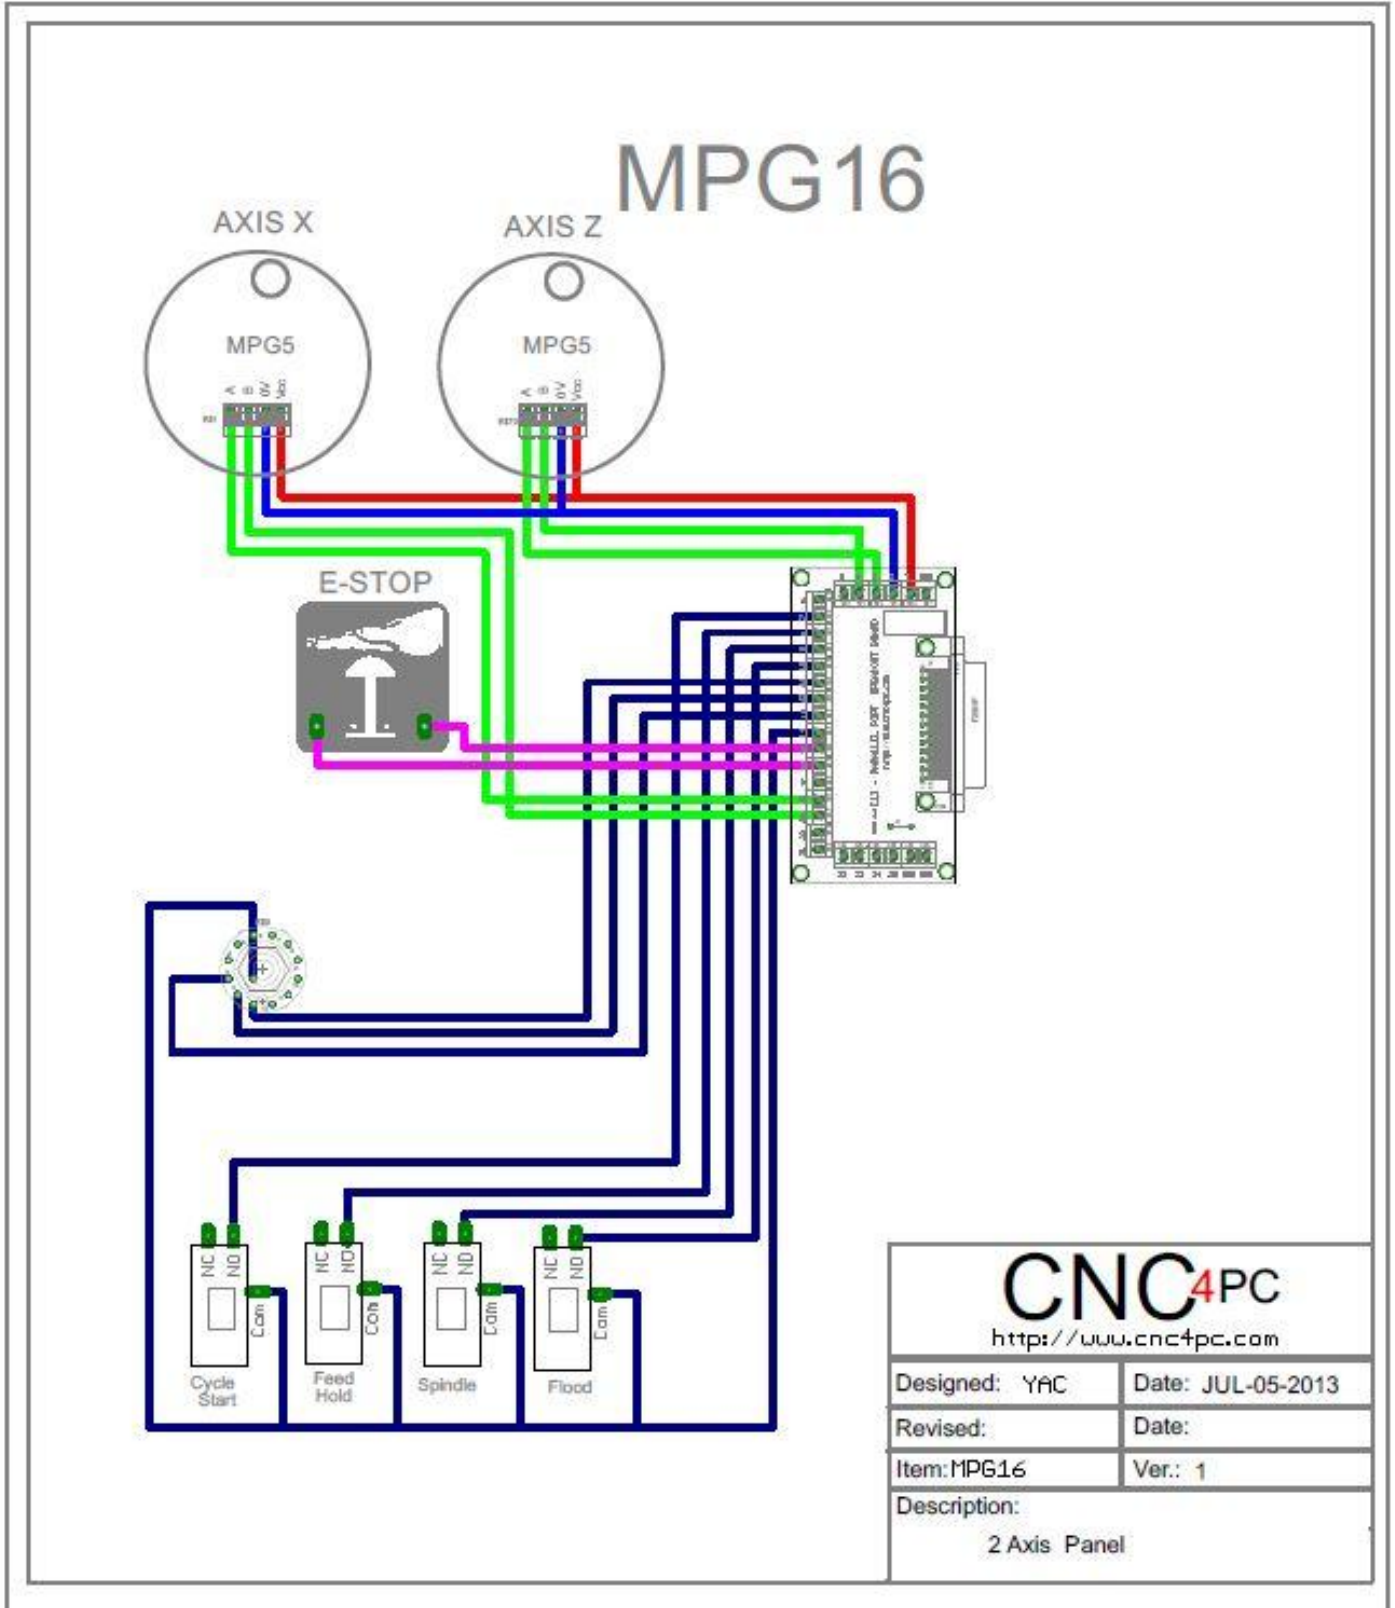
MPG16

AXIS X

MPG5

A B 0V Vcc

AXIS Z

MPG5

A B 0V Vcc

E-STOP

NC NO Com Cycle Start

NC NO Com Feed Hold

NC NO Com Spindle

NC NO Com Flood

CNC4PC
http://www.cnc4pc.com

| Designed: YAC | Date: JUL-05-2013 |
|---|---|
| Revised: | Date: |
| Item: MPG16 | Ver.: 1 |

Description:
2 Axis Panel